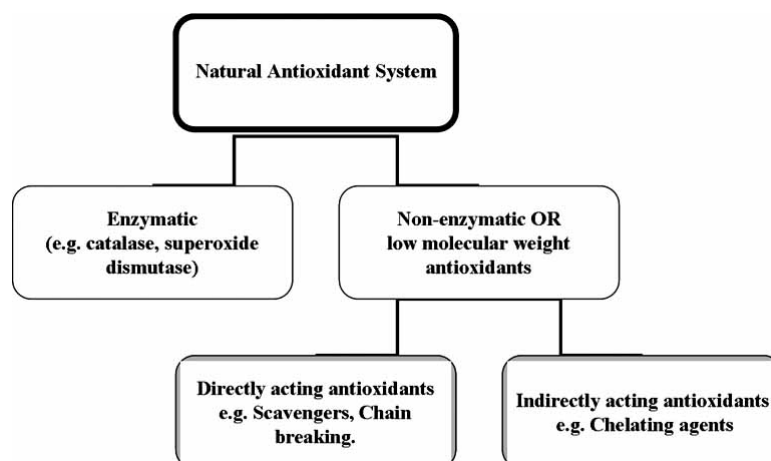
Natural Antioxidant System

Enzymatic
(e.g. catalase, superoxide dismutase)

Non-enzymatic OR low molecular weight antioxidants

Directly acting antioxidants e.g. Scavengers, Chain breaking.

Indirectly acting antioxidants e.g. Chelating agents